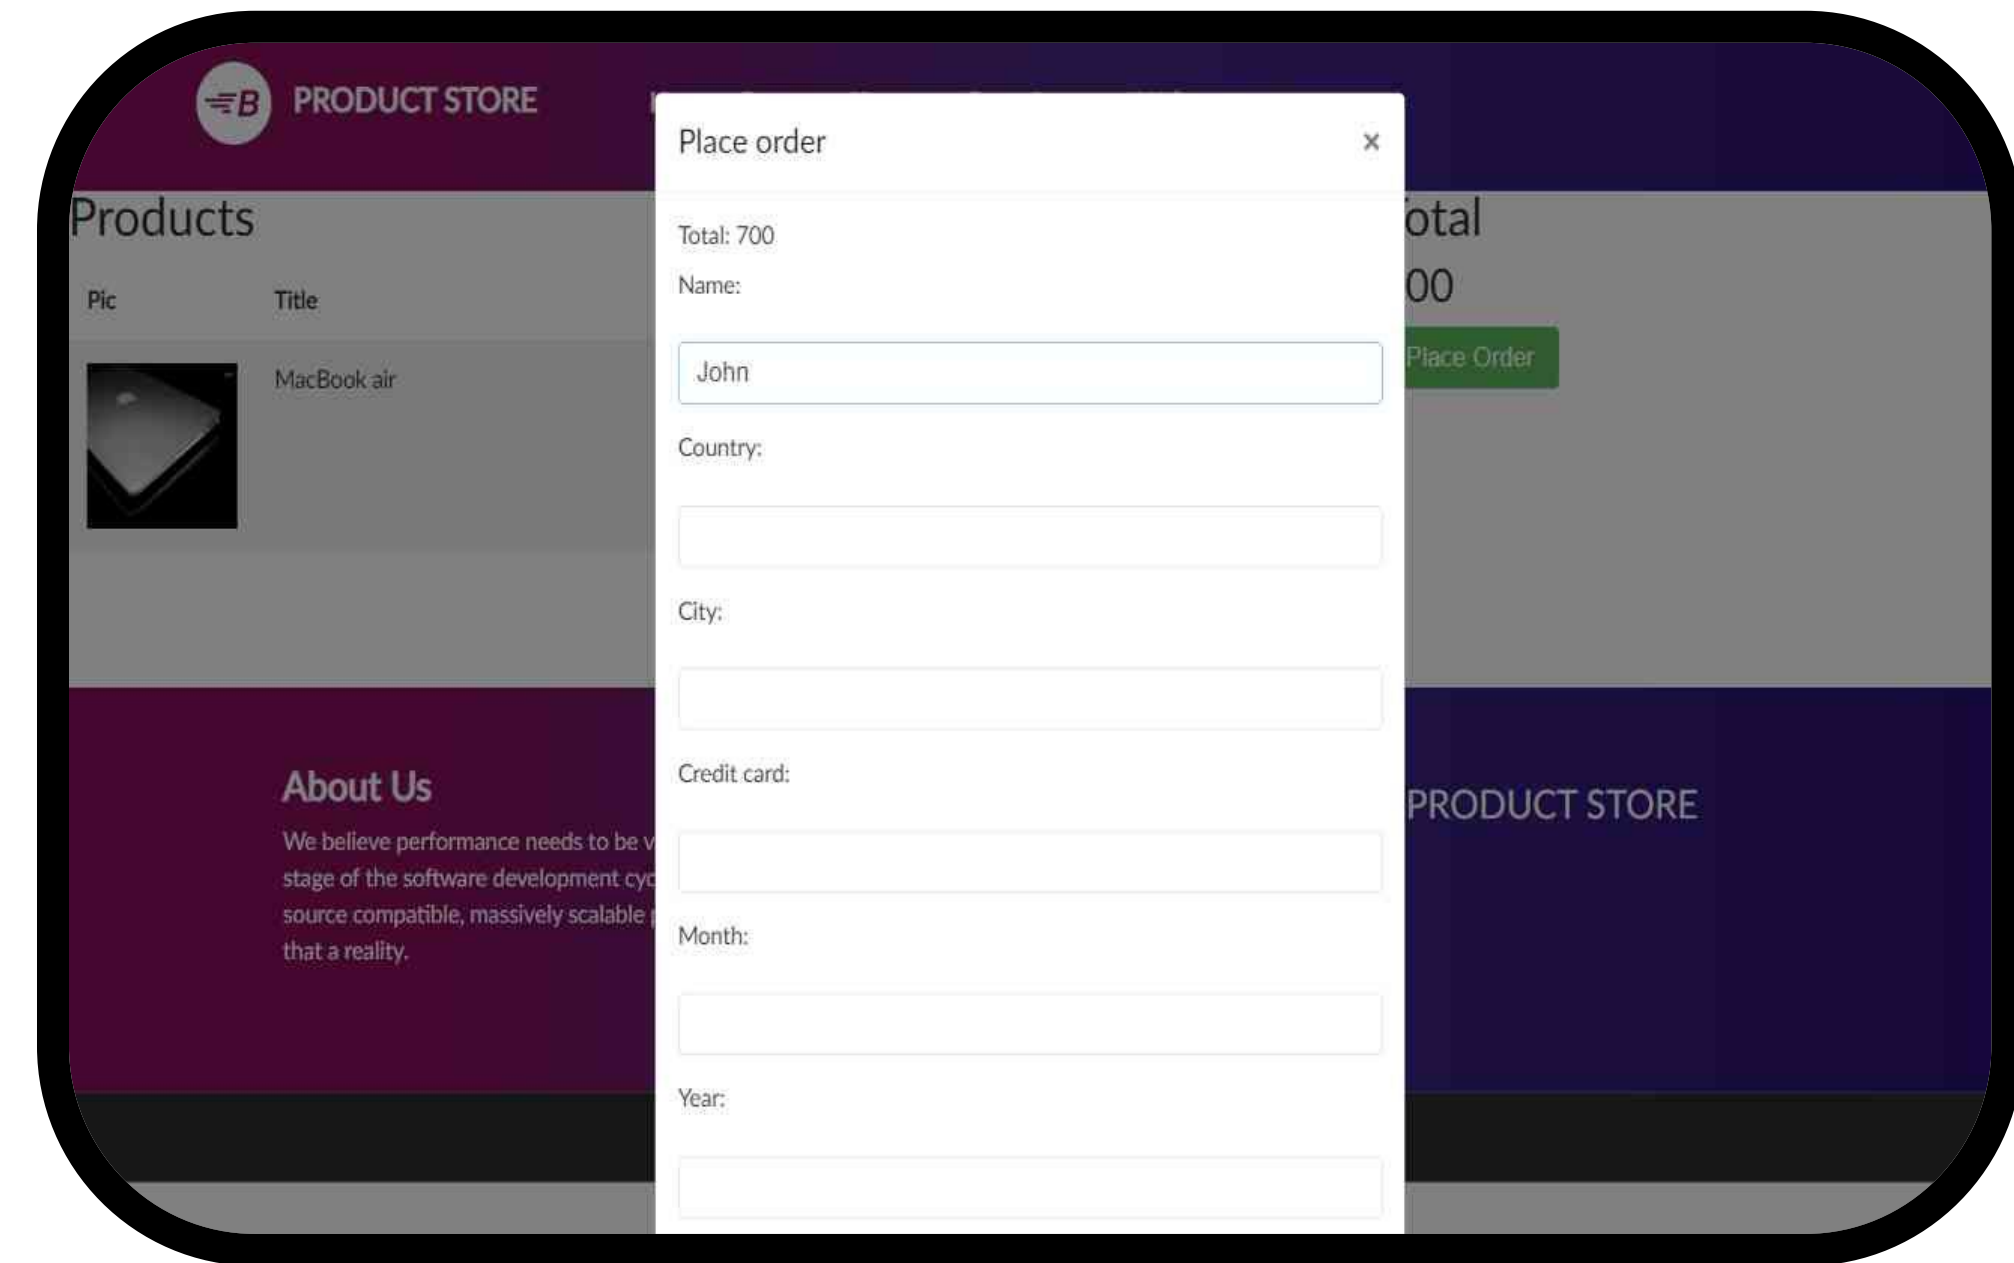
PRODUCT STORE

Products

| Pic | Title |
|---|---|
| | MacBook air |

otal

00

Place Order

About Us

We believe performance needs to be v stage of the software development cyc source compatible, massively scalable that a reality.

PRODUCT STORE

Place order

×

Total: 700

Name:

John

Country:

City:

Credit card:

Month:

Year: